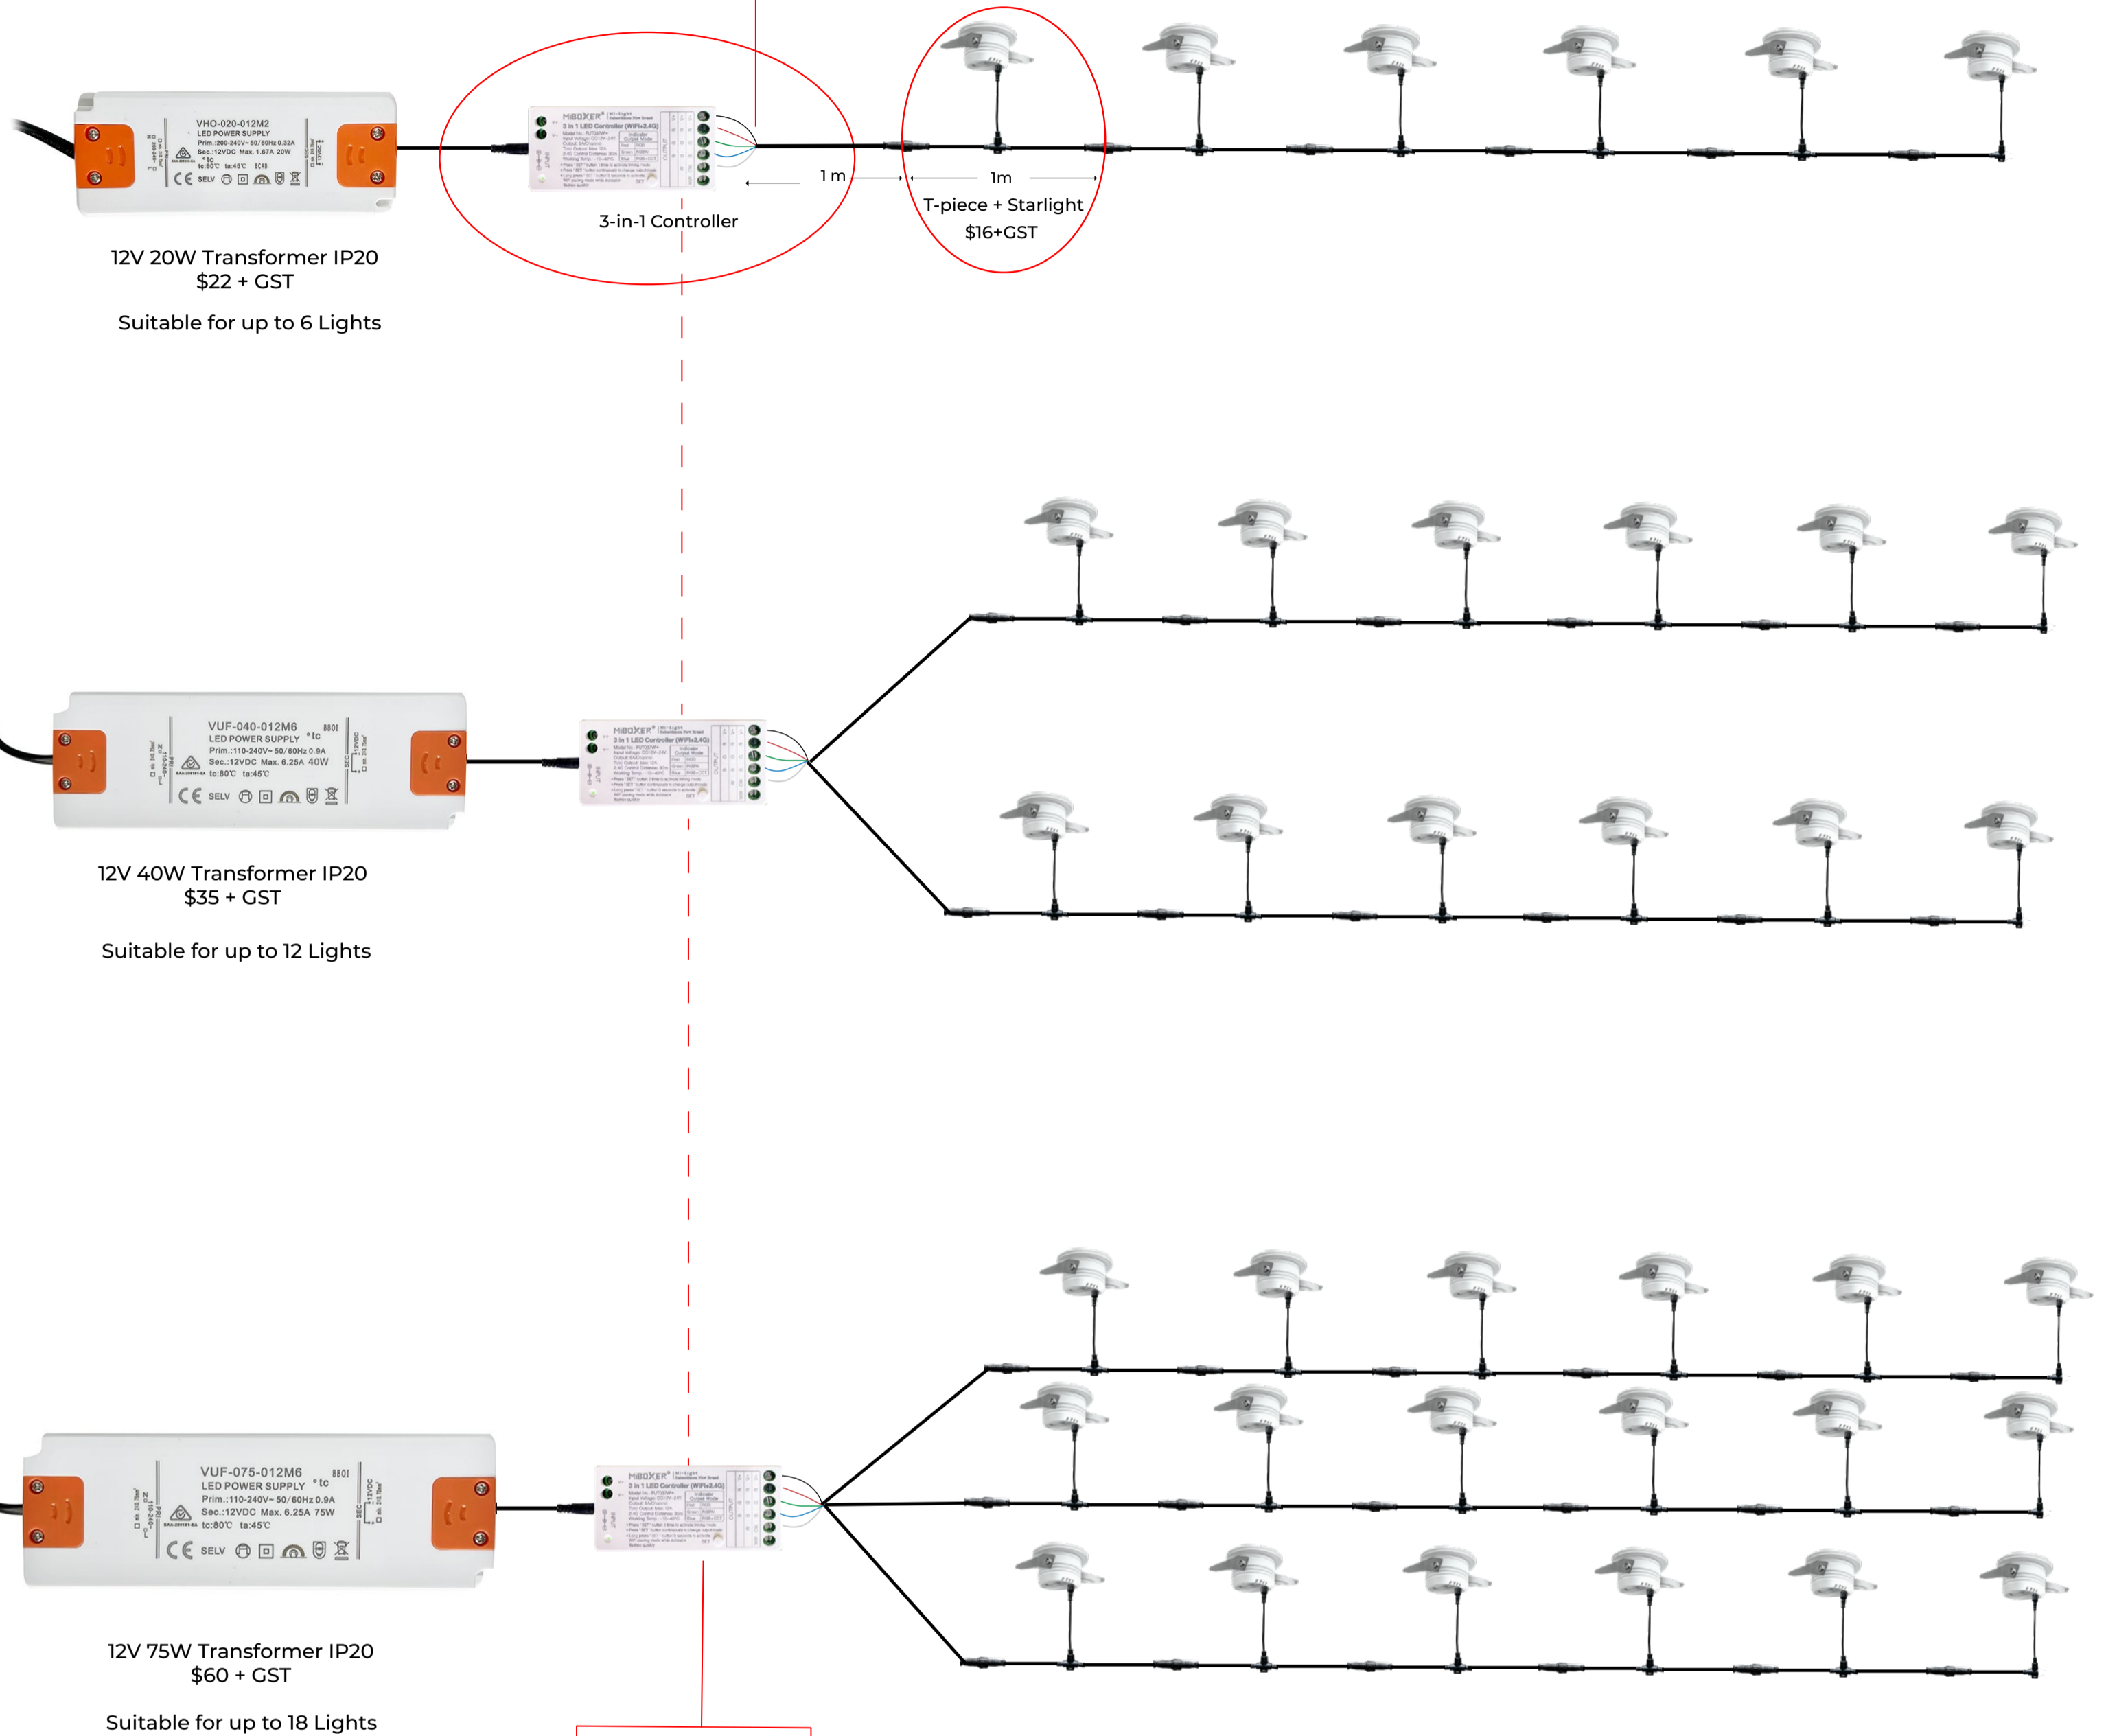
VHO-020-012M2
LED POWER SUPPLY
Prim.:200-240V~ 50/60Hz 0.32A
Sec.:12VDC Max. 1.67A 20W
tc:80℃ ta:45℃

MiBOXER
3 in 1 LED Controller (WiFi+2.4G)

1 m

1m

3-in-1 Controller

T-piece + Starlight
$16+GST

12V 20W Transformer IP20
$22 + GST

Suitable for up to 6 Lights

VUF-040-012M6
LED POWER SUPPLY
Prim.:110-240V~ 50/60Hz 0.9A
Sec.:12VDC Max. 6.25A 40W
tc:80℃ ta:45℃

MiBOXER
3 in 1 LED Controller (WiFi+2.4G)

12V 40W Transformer IP20
$35 + GST

Suitable for up to 12 Lights

VUF-075-012M6
LED POWER SUPPLY
Prim.:110-240V~ 50/60Hz 0.9A
Sec.:12VDC Max. 6.25A 75W
tc:80℃ ta:45℃

MiBOXER
3 in 1 LED Controller (WiFi+2.4G)

12V 75W Transformer IP20
$60 + GST

Suitable for up to 18 Lights